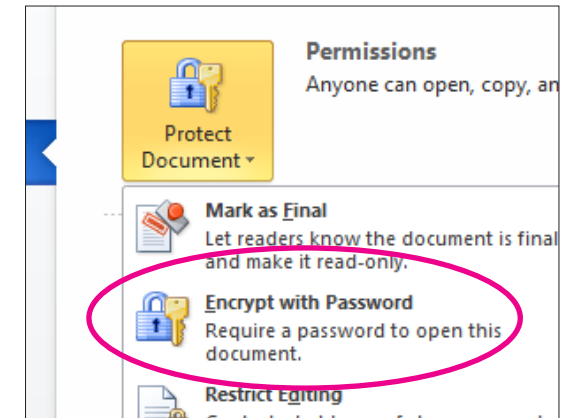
Protect Document

Permissions

Anyone can open, copy, an

Mark as Final

Let readers know the document is final and make it read-only.

Encrypt with Password

Require a password to open this document.

Restrict Editing